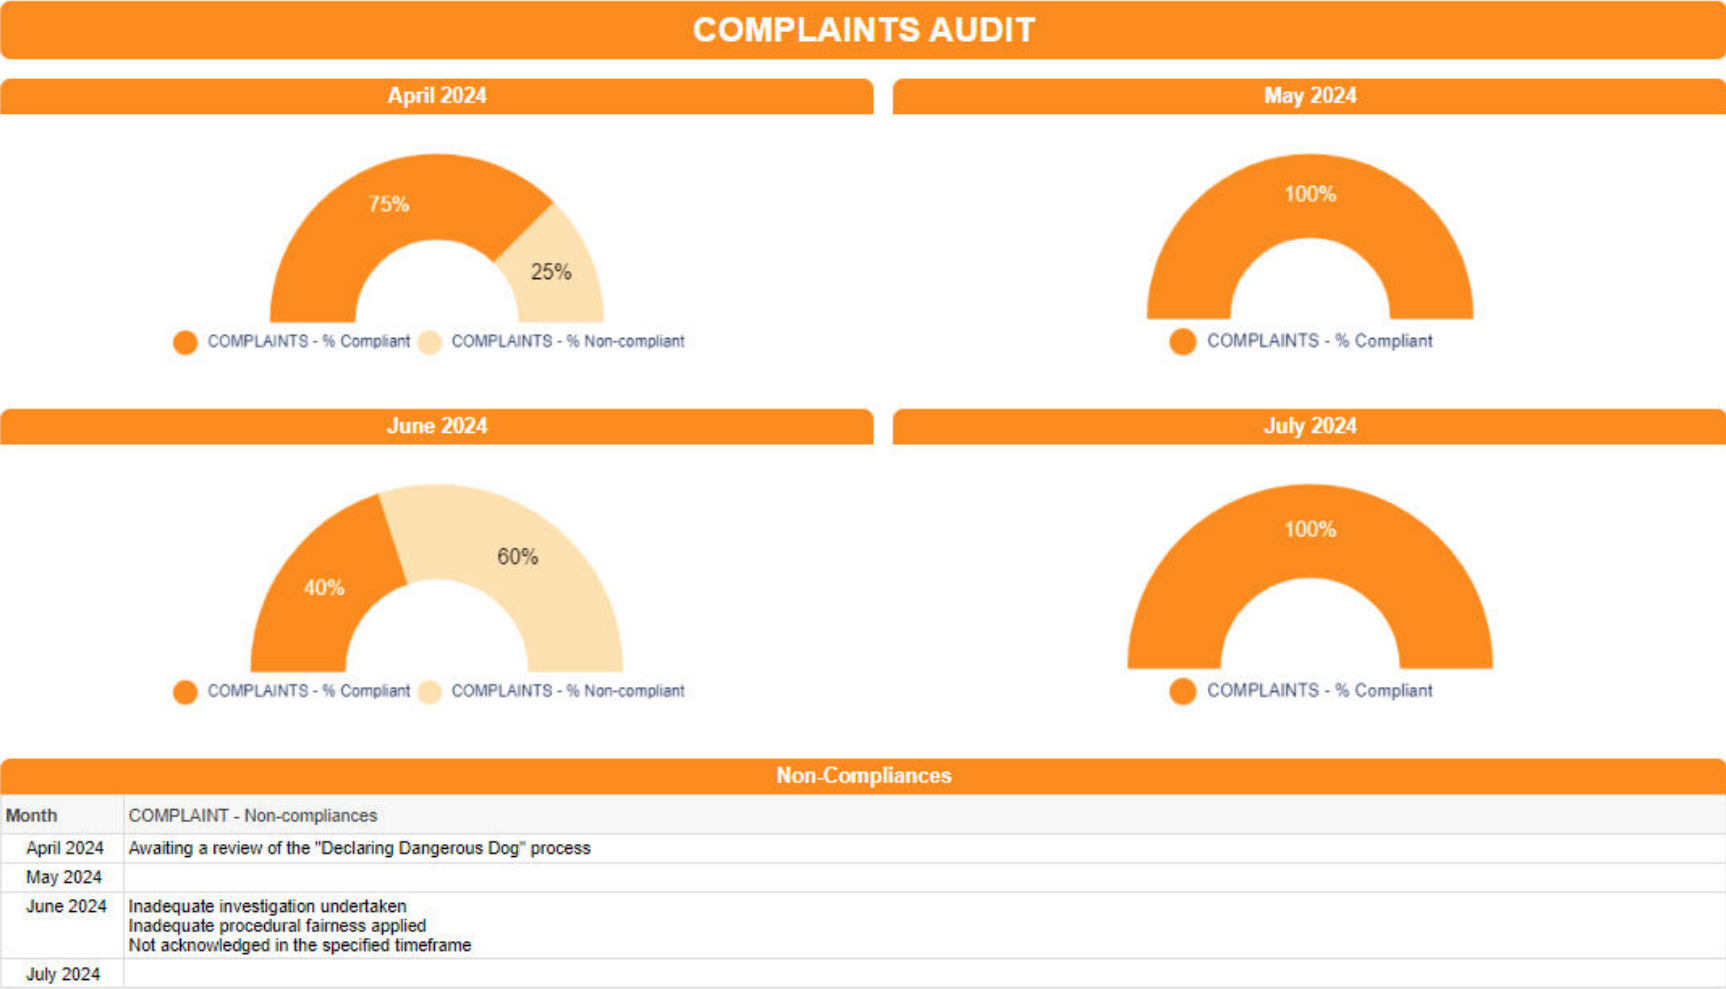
COMPLAINTS AUDIT

April 2024

75%

25%

COMPLAINTS - % Compliant COMPLAINTS - % Non-compliant

May 2024

100%

COMPLAINTS - % Compliant

June 2024

40%

60%

COMPLAINTS - % Compliant COMPLAINTS - % Non-compliant

July 2024

100%

COMPLAINTS - % Compliant

Non-Compliances

| Month | COMPLAINT - Non-compliances |
|---|---|
| April 2024 | Awaiting a review of the "Declaring Dangerous Dog" process |
| May 2024 | |
| June 2024 | Inadequate investigation undertaken<br>Inadequate procedural fairness applied<br>Not acknowledged in the specified timeframe |
| July 2024 | |